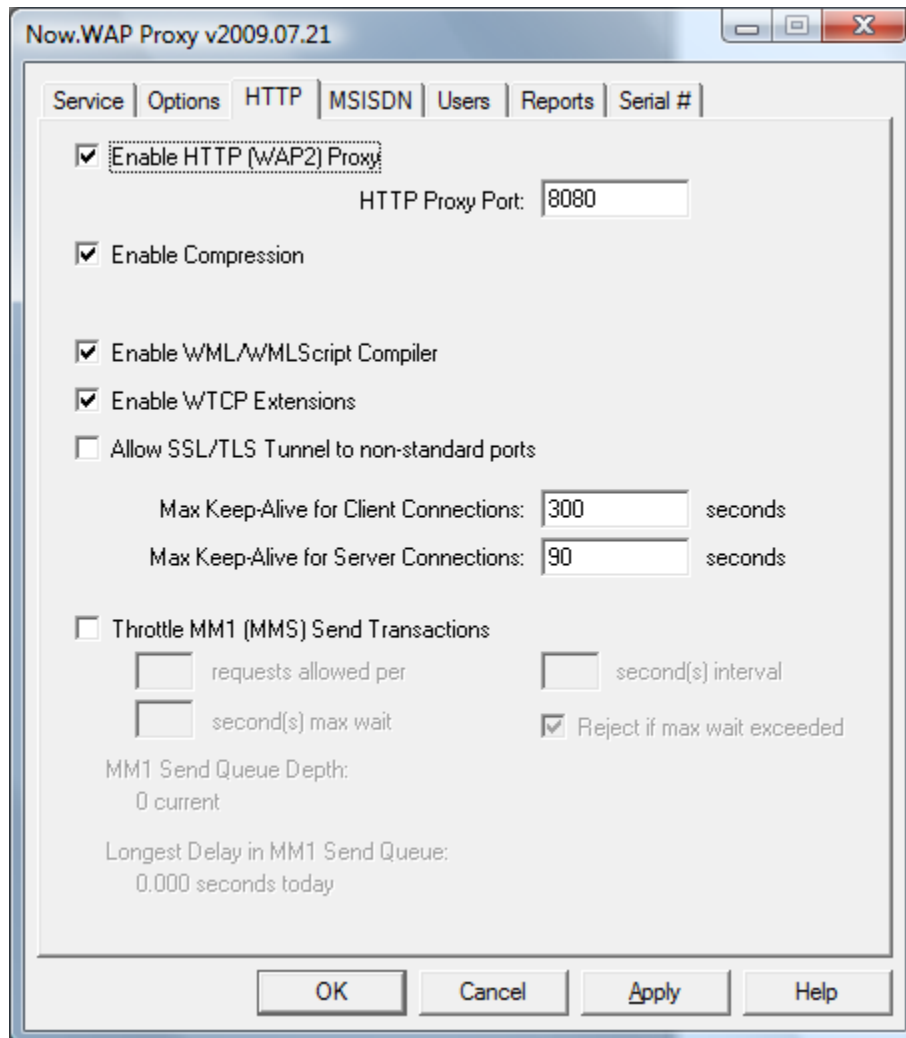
Now.WAP Proxy v2009.07.21

Service | Options | HTTP | MSISDN | Users | Reports | Serial #

Enable HTTP (WAP2) Proxy

HTTP Proxy Port: 8080

Enable Compression

Enable WML/WMLScript Compiler

Enable WTCP Extensions

Allow SSL/TLS Tunnel to non-standard ports

Max Keep-Alive for Client Connections: 300 seconds

Max Keep-Alive for Server Connections: 90 seconds

Throttle MM1 (MMS) Send Transactions

requests allowed per

second(s) interval

second(s) max wait

Reject if max wait exceeded

MM1 Send Queue Depth:
0 current

Longest Delay in MM1 Send Queue:
0.000 seconds today

OK | Cancel | Apply | Help